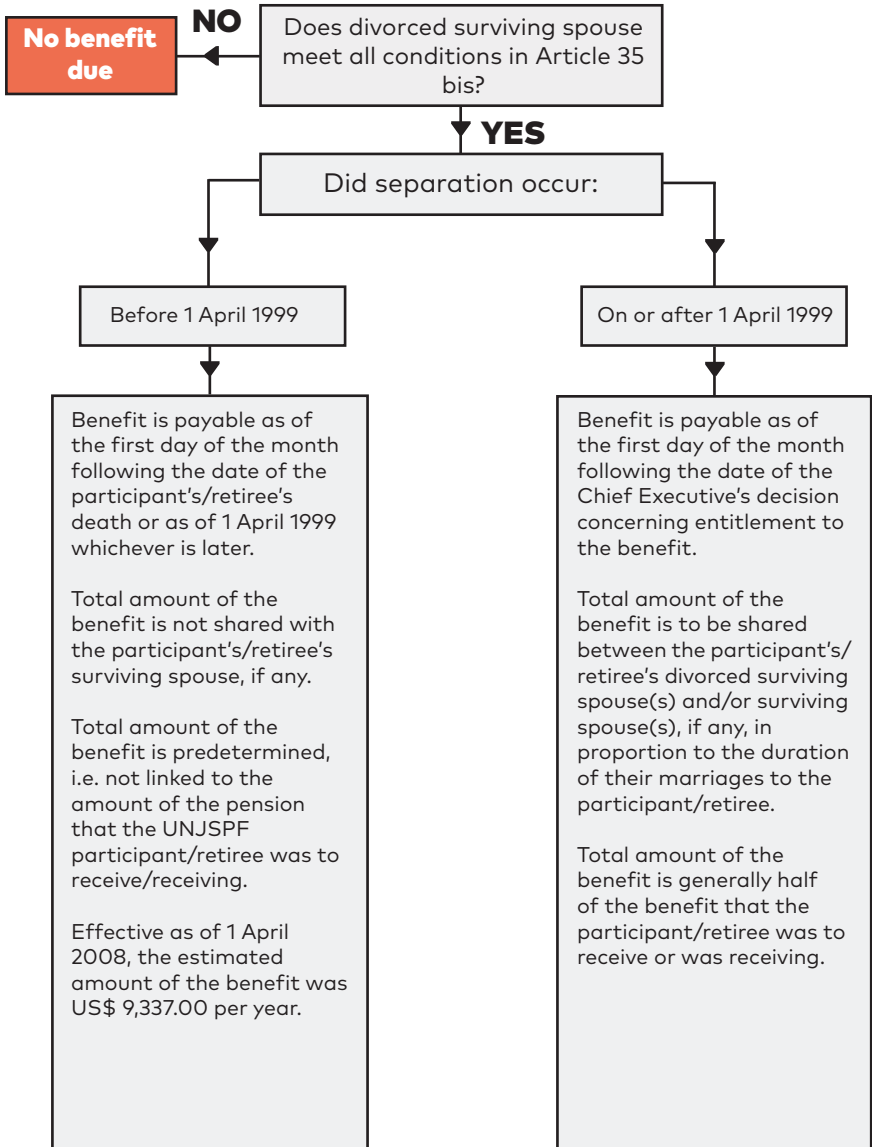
Does divorced surviving spouse meet all conditions in Article 35 bis?

NO

No benefit due

YES

Did separation occur:

Before 1 April 1999

On or after 1 April 1999

Benefit is payable as of the first day of the month following the date of the participant's/retiree's death or as of 1 April 1999 whichever is later.

Total amount of the benefit is not shared with the participant's/retiree's surviving spouse, if any.

Total amount of the benefit is predetermined, i.e. not linked to the amount of the pension that the UNJSPF participant/retiree was to receive/receiving.

Effective as of 1 April 2008, the estimated amount of the benefit was US$ 9,337.00 per year.

Benefit is payable as of the first day of the month following the date of the Chief Executive's decision concerning entitlement to the benefit.

Total amount of the benefit is to be shared between the participant's/retiree's divorced surviving spouse(s) and/or surviving spouse(s), if any, in proportion to the duration of their marriages to the participant/retiree.

Total amount of the benefit is generally half of the benefit that the participant/retiree was to receive or was receiving.